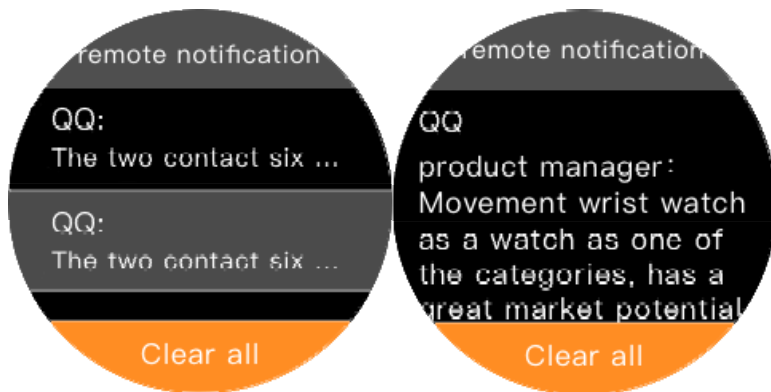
remote notification

QQ:
The two contact six ...

QQ:
The two contact six ...

Clear all

remote notification

QQ
product manager:
Movement wrist watch as a watch as one of the categories, has a great market potential

Clear all